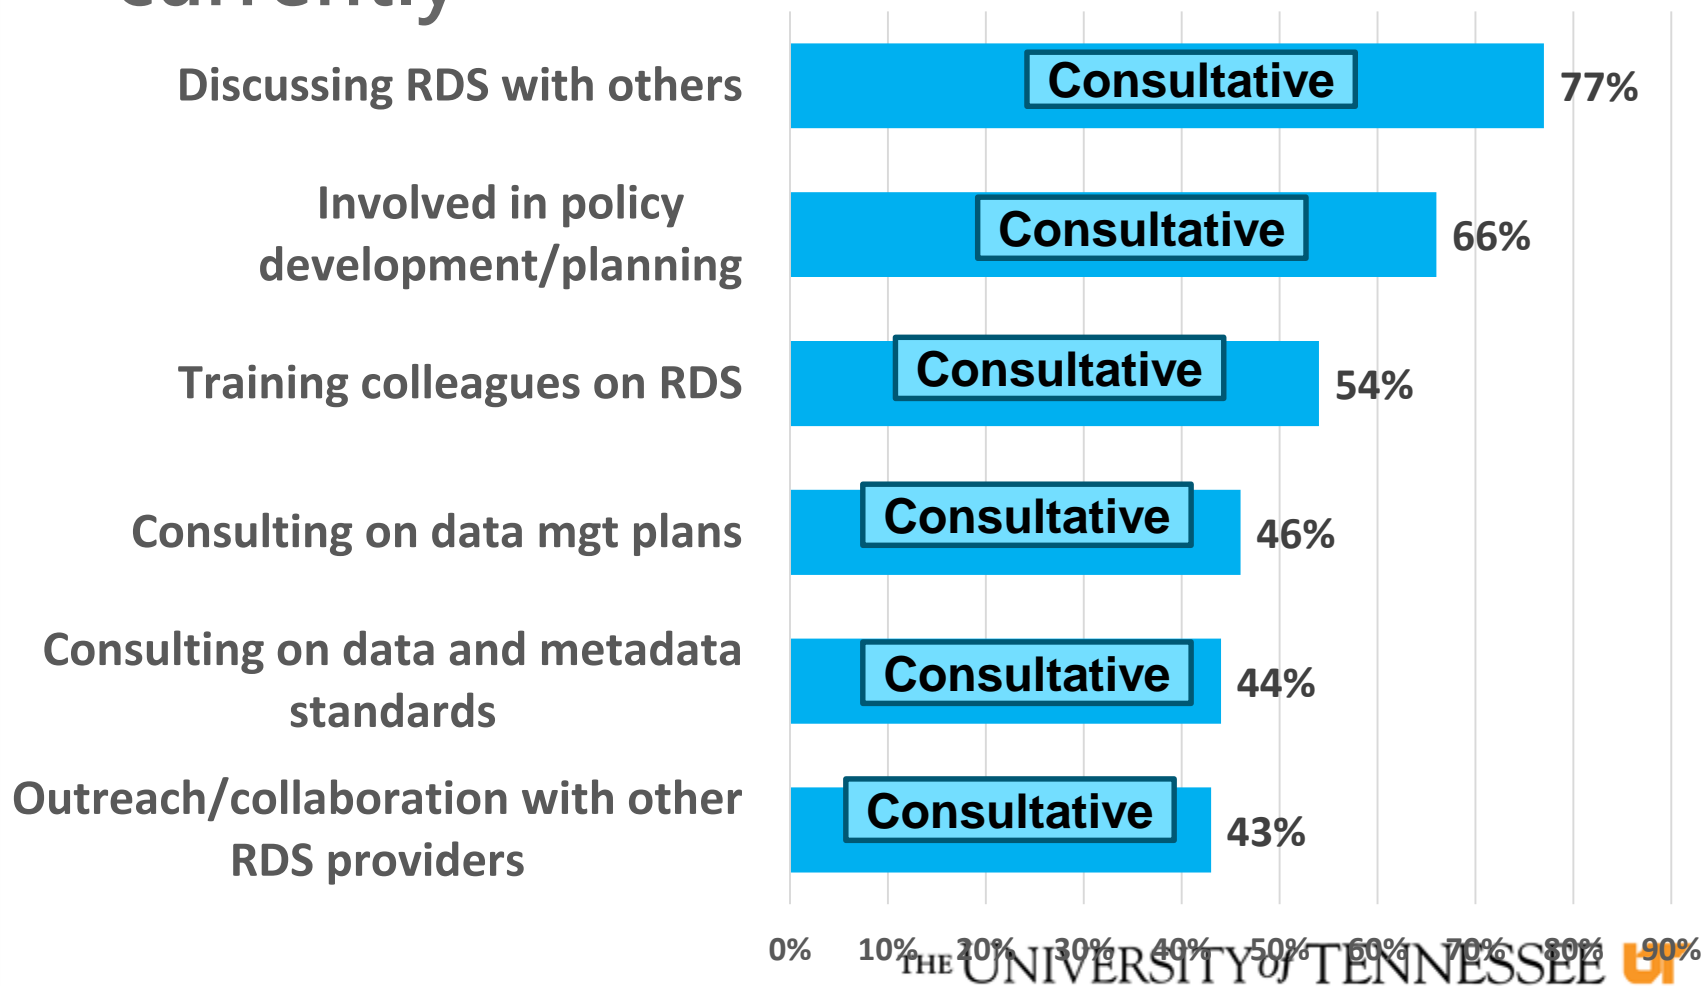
Discussing RDS with others
Consultative
77%

Involved in policy development/planning
Consultative
66%

Training colleagues on RDS
Consultative
54%

Consulting on data mgt plans
Consultative
46%

Consulting on data and metadata standards
Consultative
44%

Outreach/collaboration with other RDS providers
Consultative
43%

0% 10% 20% 30% 40% 50% 60% 70% 80% 90%

THE UNIVERSITY of TENNESSEE UT